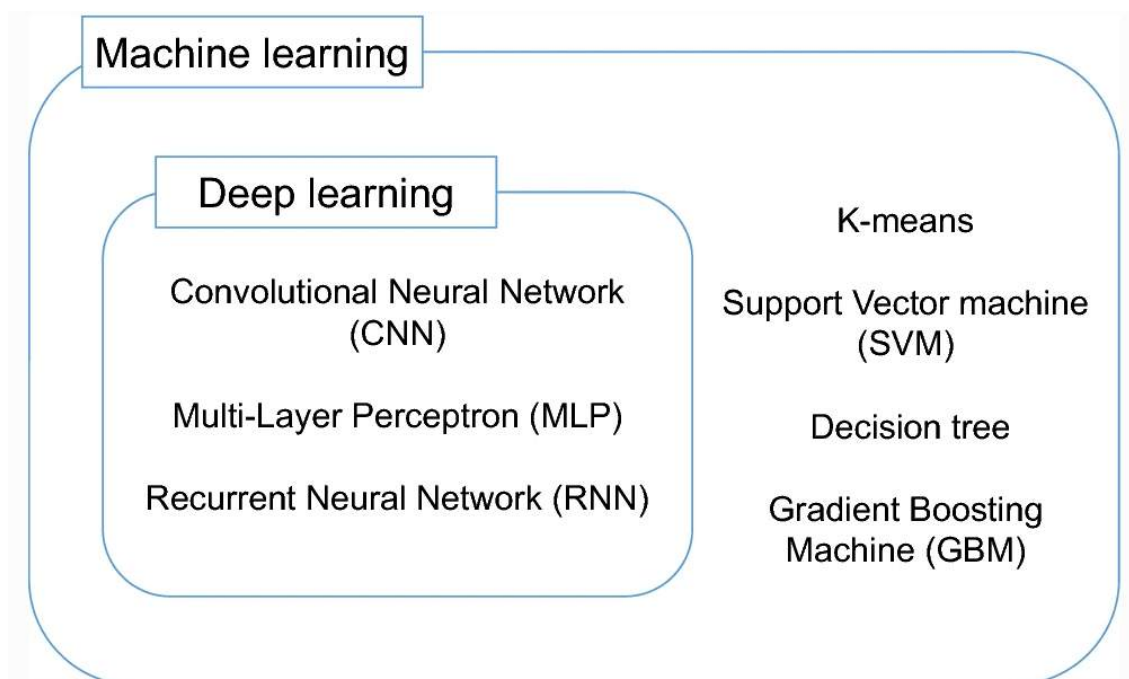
Machine learning

Deep learning

Convolutional Neural Network (CNN)

Multi-Layer Perceptron (MLP)

Recurrent Neural Network (RNN)

K-means

Support Vector machine (SVM)

Decision tree

Gradient Boosting Machine (GBM)